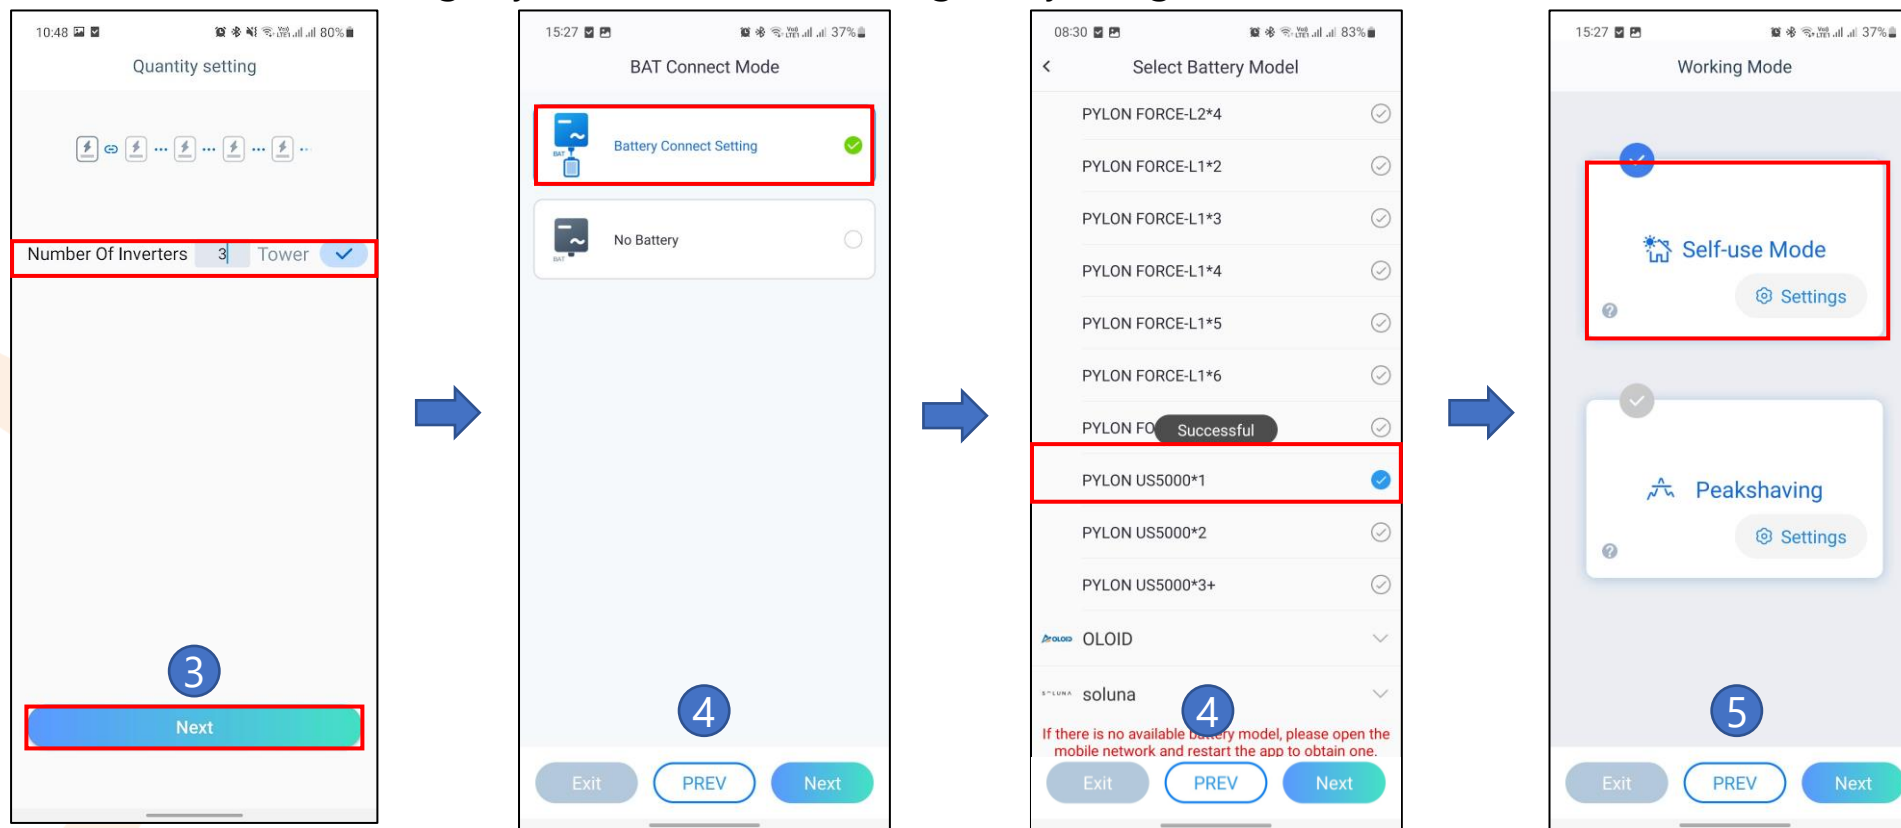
10:48 80%

Quantity setting

Number Of Inverters 3 Tower

3

Next

15:27 37%

BAT Connect Mode

Battery Connect Setting

No Battery

4

Exit PREV Next

08:30 83%

Select Battery Model

PYLON FORCE-L2*4

PYLON FORCE-L1*2

PYLON FORCE-L1*3

PYLON FORCE-L1*4

PYLON FORCE-L1*5

PYLON FORCE-L1*6

PYLON FO Successful

PYLON US5000*1

PYLON US5000*2

PYLON US5000*3+

OLOID

soluna

4

If there is no available battery model, please open the mobile network and restart the app to obtain one.

Exit PREV Next

15:27 37%

Working Mode

Self-use Mode

Settings

Peakshaving

Settings

5

Exit PREV Next